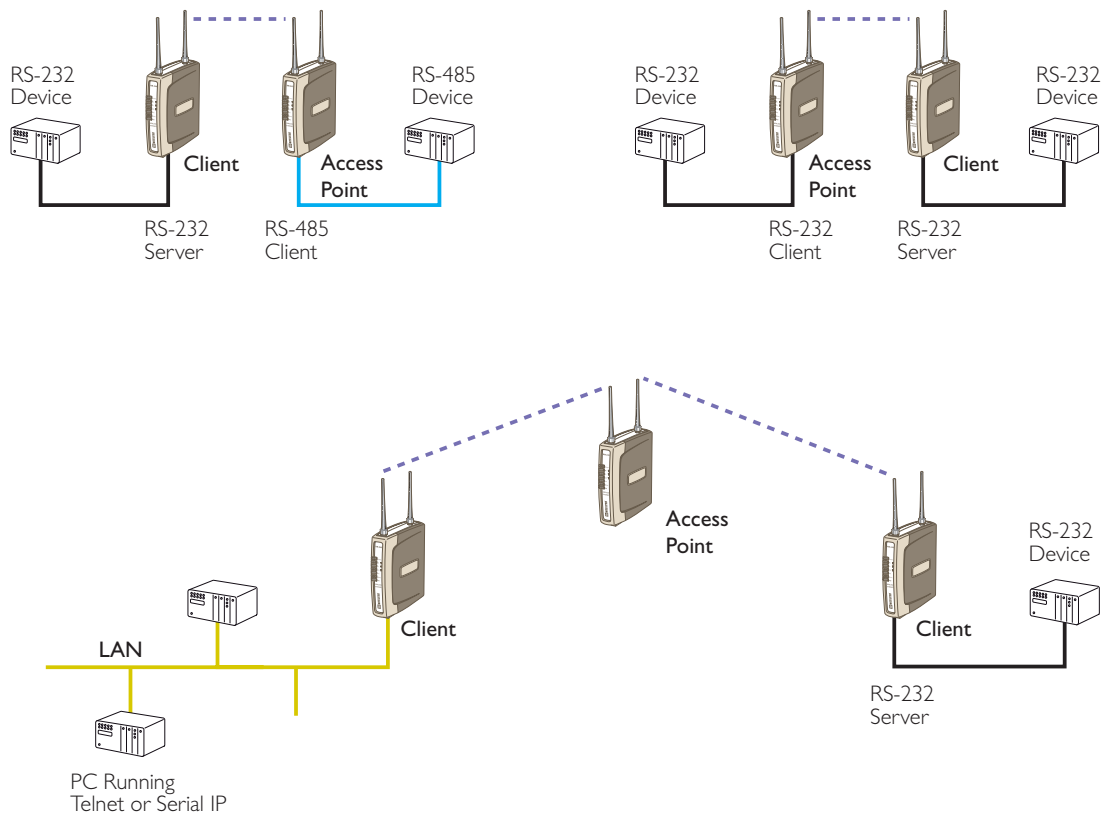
RS-232 Device

Client

Access Point

RS-485 Device

RS-232 Server

RS-485 Client

RS-232 Device

Access Point

Client

RS-232 Device

RS-232 Client

RS-232 Server

Access Point

Client

LAN

PC Running Telnet or Serial IP

RS-232 Device

Client

RS-232 Server